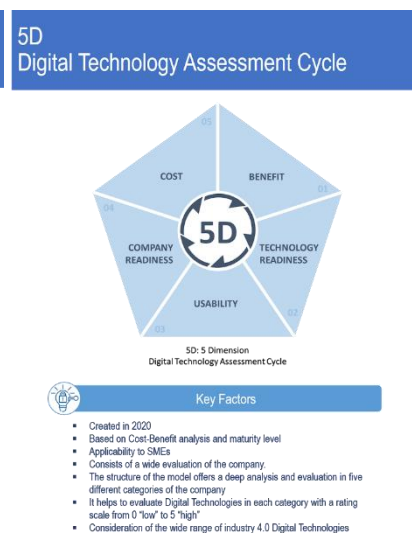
5D
Digital Technology Assessment Cycle

05

COST

BENEFIT

01

04

COMPANY READINESS

5D

TECHNOLOGY READINESS

USABILITY

03

02

5D: 5 Dimension
Digital Technology Assessment Cycle

Key Factors

- Created in 2020
- Based on Cost-Benefit analysis and maturity level
- Applicability to SMEs
- Consists of a wide evaluation of the company.
- The structure of the model offers a deep analysis and evaluation in five different categories of the company
- It helps to evaluate Digital Technologies in each category with a rating scale from 0 "low" to 5 "high"
- Consideration of the wide range of industry 4.0 Digital Technologies